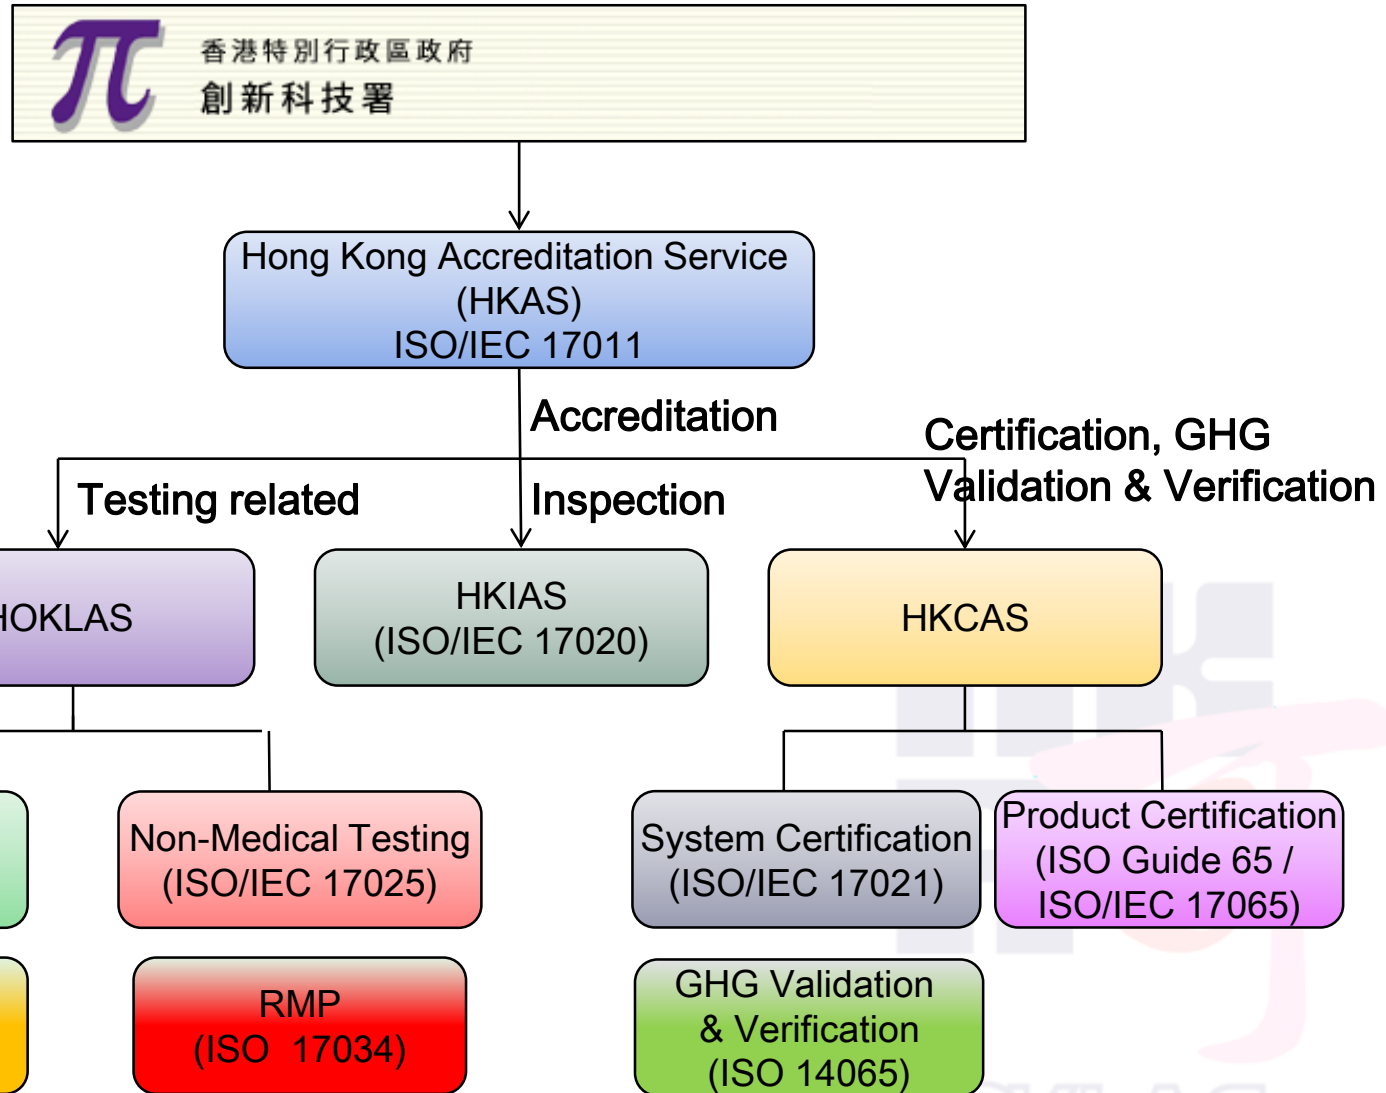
香港特別行政區政府
創新科技署

Hong Kong Accreditation Service (HKAS) ISO/IEC 17011

Accreditation

Testing related

Inspection

Certification, GHG Validation & Verification

HOKLAS

HKIAS (ISO/IEC 17020)

HKCAS

Non-Medical Testing (ISO/IEC 17025)

System Certification (ISO/IEC 17021)

Product Certification (ISO Guide 65 / ISO/IEC 17065)

RMP (ISO 17034)

GHG Validation & Verification (ISO 14065)